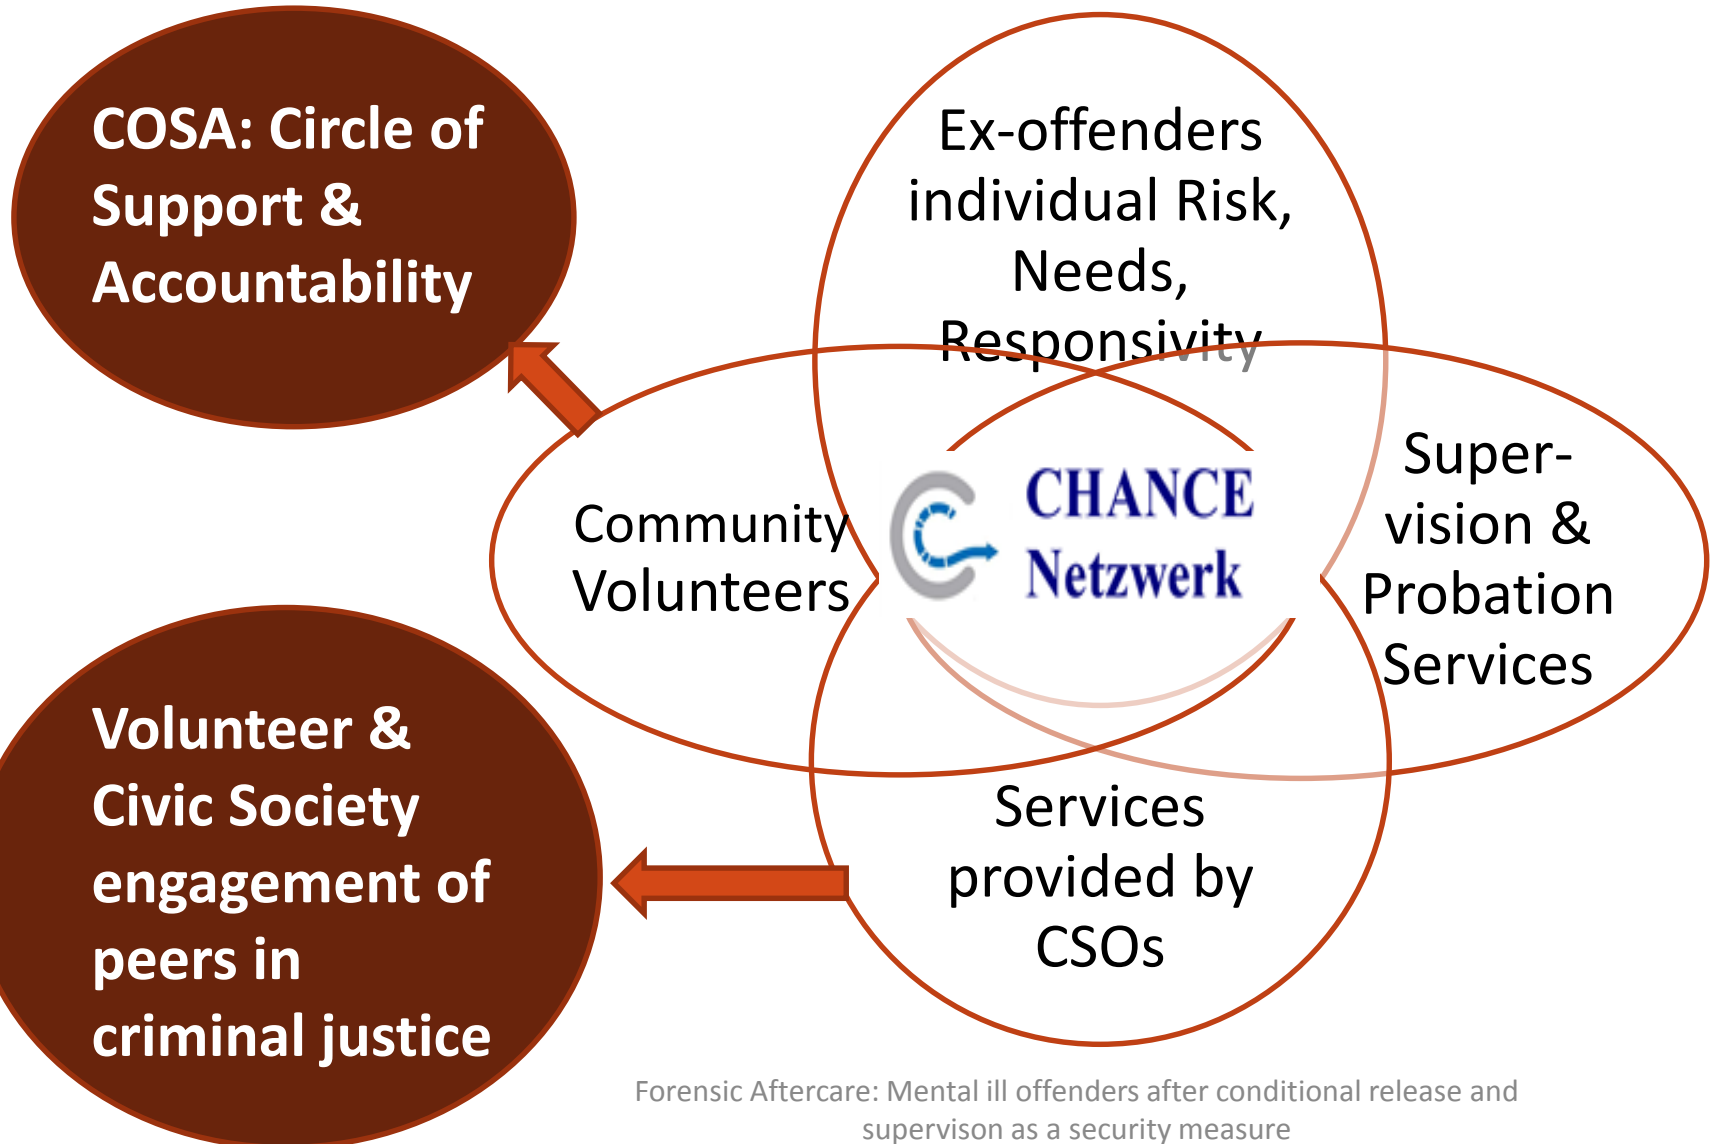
COSA: Circle of Support & Accountability

Ex-offenders individual Risk, Needs, Responsivity

Community Volunteers

CHANCE Netzwerk

Super-vision & Probation Services

Volunteer & Civic Society engagement of peers in criminal justice

Services provided by CSOs

Forensic Aftercare: Mental ill offenders after conditional release and supervison as a security measure